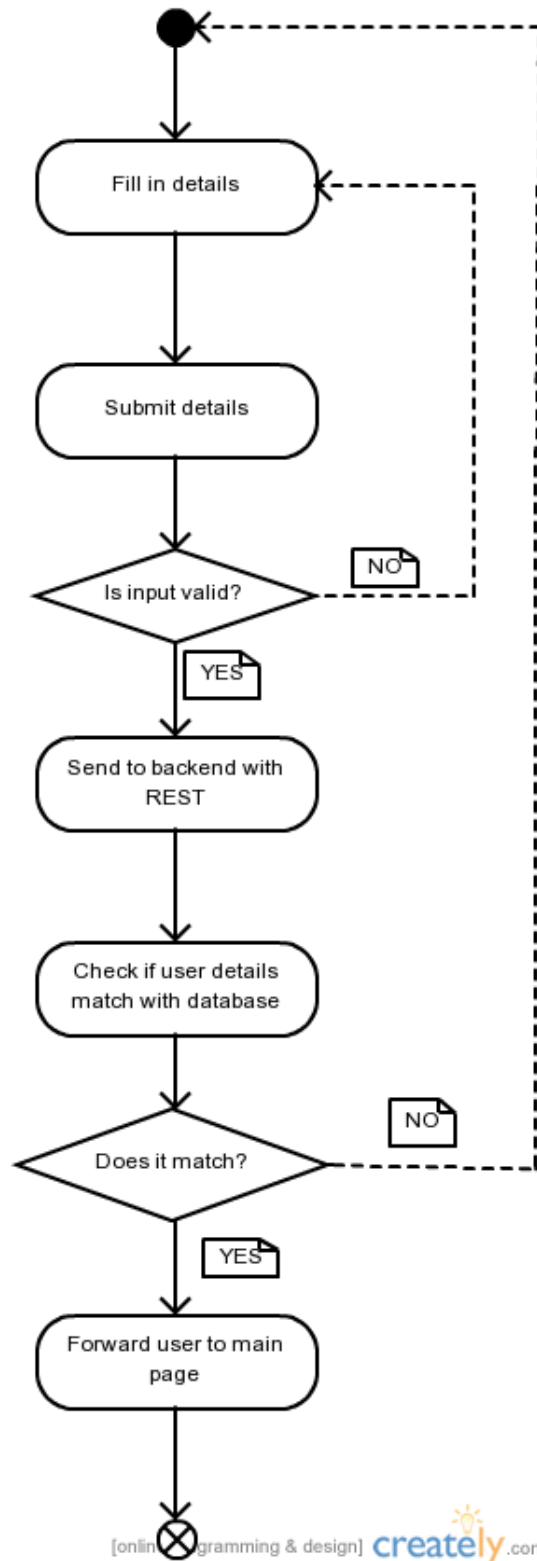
Fill in details

Submit details

Is input valid?

NO

YES

Send to backend with REST

Check if user details match with database

Does it match?

NO

YES

Forward user to main page

[onlin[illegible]gramming & design] creately.com